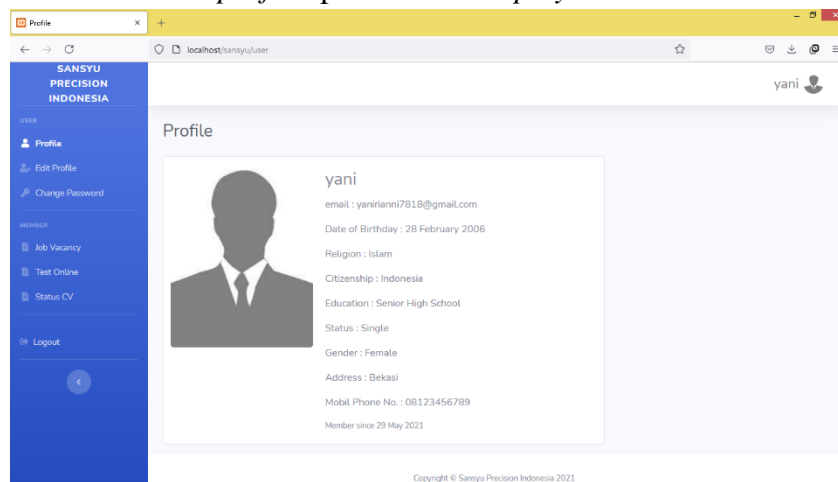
Profile ×
+
localhost/sansyu/user
SANSYU PRECISION INDONESIA
yani
USER
Profile
Edit Profile
Change Password
MEMBER
Job Vacancy
Test Online
Status CV
Logout
Profile
yani
email : yanirianni7818@gmail.com
Date of Birthday : 28 February 2006
Religion : Islam
Citizenship : Indonesia
Education : Senior High School
Status : Single
Gender : Female
Address : Bekasi
Mobil Phone No. : 08123456789
Member since 29 May 2021
Copyright © Sansyu Precision Indonesia 2021